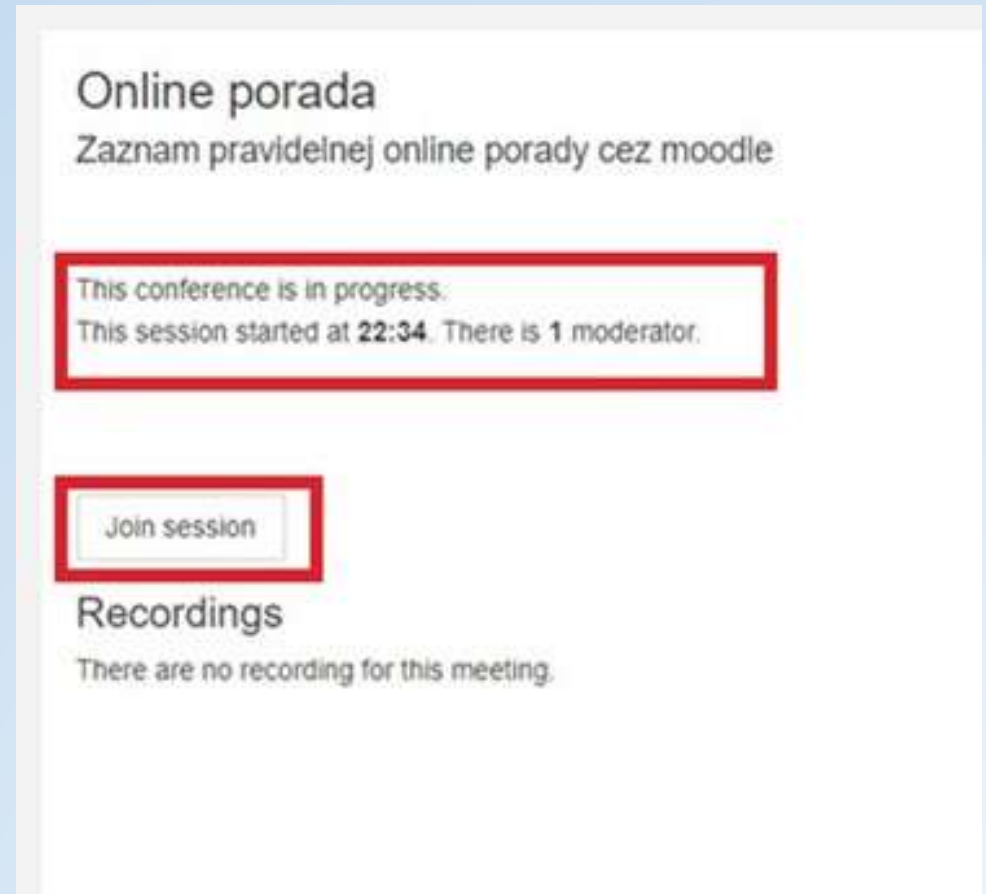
Online porada
Zaznam pravidelnej online porady cez moodle

This conference is in progress.
This session started at **22:34**. There is **1** moderator.

Join session

Recordings
There are no recording for this meeting.